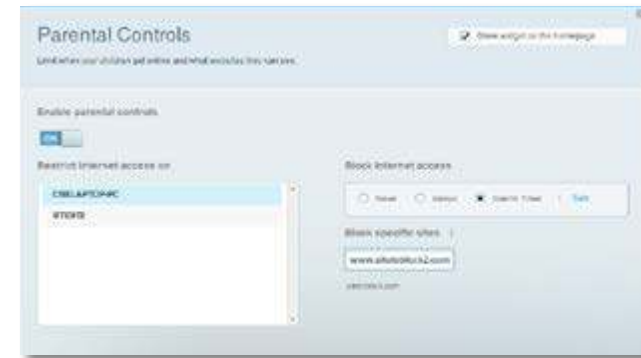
Parental Controls

Show widget on the homepage

Limit when your children get online and what websites they can see.

Enable parental controls

ON

Restrict Internet access on

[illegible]

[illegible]

Block Internet access

Never

Always

Specific Times

Edit

Block specific sites

www.sitetoblock2.com

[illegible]